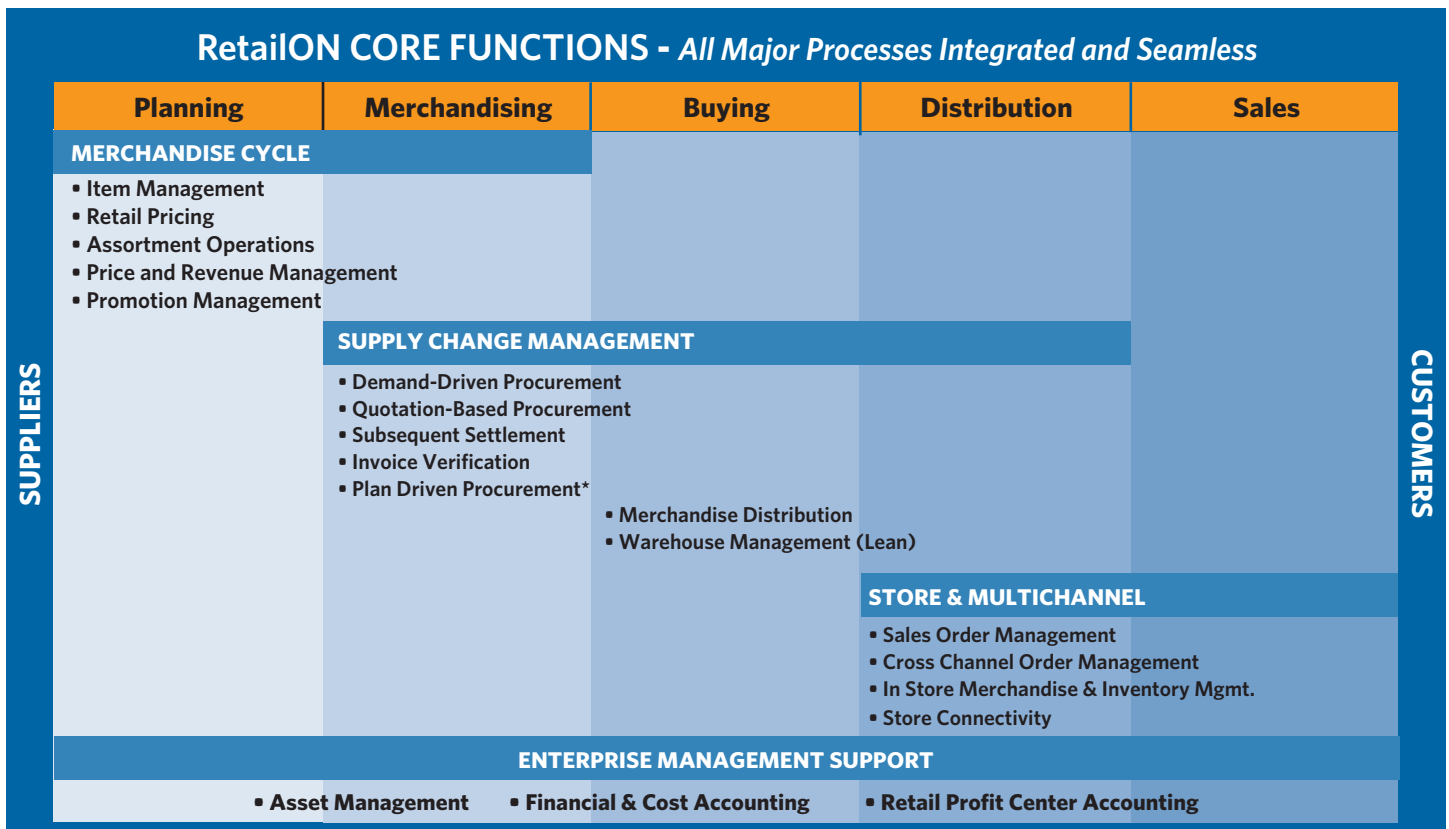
RetailON CORE FUNCTIONS - All Major Processes Integrated and Seamless

| Planning | Merchandising | Buying | Distribution | Sales |
|---|---|---|---|---|

SUPPLIERS

MERCHANDISE CYCLE
• Item Management
• Retail Pricing
• Assortment Operations
• Price and Revenue Management
• Promotion Management

SUPPLY CHANGE MANAGEMENT
• Demand-Driven Procurement
• Quotation-Based Procurement
• Subsequent Settlement
• Invoice Verification
• Plan Driven Procurement*
• Merchandise Distribution
• Warehouse Management (Lean)

STORE & MULTICHANNEL
• Sales Order Management
• Cross Channel Order Management
• In Store Merchandise & Inventory Mgmt.
• Store Connectivity

CUSTOMERS

ENTERPRISE MANAGEMENT SUPPORT
• Asset Management • Financial & Cost Accounting • Retail Profit Center Accounting